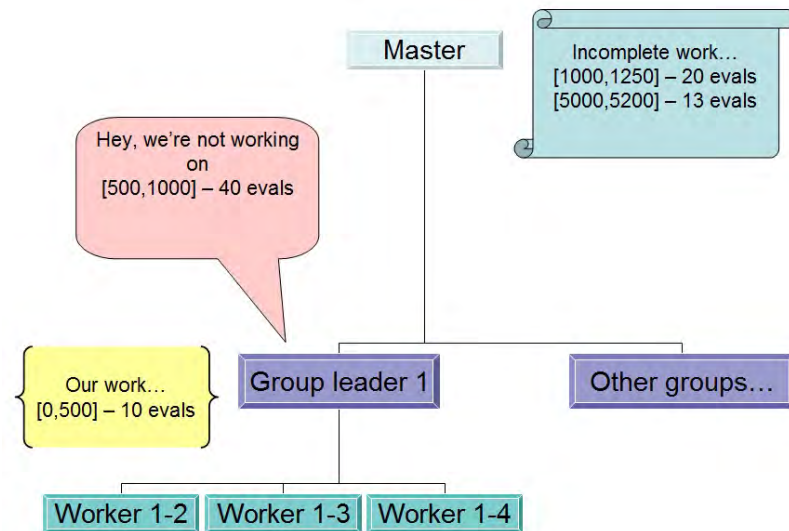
Master

Incomplete work…
[1000,1250] – 20 evals
[5000,5200] – 13 evals

Hey, we're not working on
[500,1000] – 40 evals

Our work…
[0,500] – 10 evals

Group leader 1

Other groups…

Worker 1-2

Worker 1-3

Worker 1-4